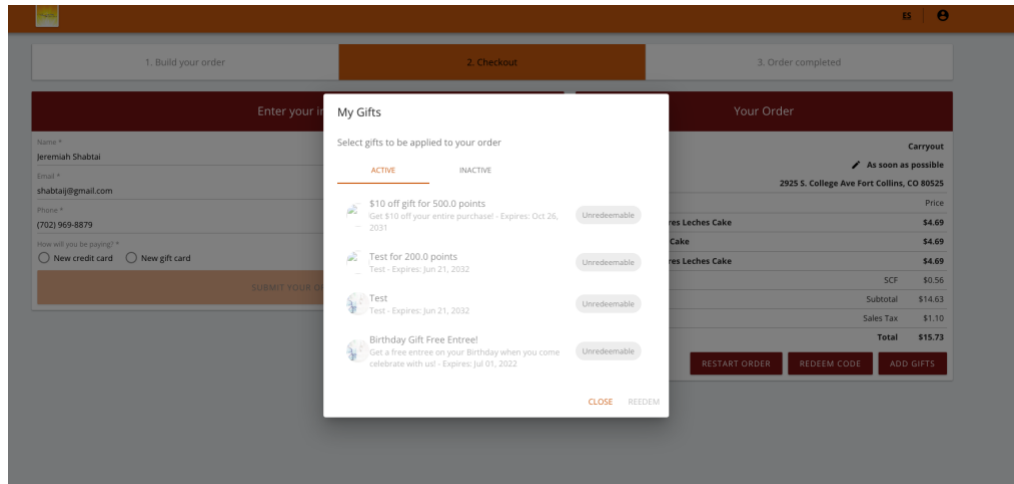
ES

1. Build your order

2. Checkout

3. Order completed

Enter your in

Name *
Jeremiah Shabtai

Email *
shabtaiji@gmail.com

Phone *
(702) 969-8879

How will you be paying? *
New credit card
New gift card

SUBMIT YOUR O

My Gifts

Select gifts to be applied to your order

ACTIVE
INACTIVE

$10 off gift for 500.0 points
Get $10 off your entire purchase! - Expires: Oct 26, 2031
Unredeemable

Test for 200.0 points
Test - Expires: Jun 21, 2032
Unredeemable

Test
Test - Expires: Jun 21, 2032
Unredeemable

Birthday Gift Free Entree!
Get a free entree on your Birthday when you come celebrate with us! - Expires: Jul 01, 2022
Unredeemable

CLOSE
REEDEM

Your Order

Carryout

As soon as possible

2925 S. College Ave Fort Collins, CO 80525

| | Price |
|---|---|
| res Leches Cake | $4.69 |
| Cake | $4.69 |
| res Leches Cake | $4.69 |
| SCF | $0.56 |
| Subtotal | $14.63 |
| Sales Tax | $1.10 |
| Total | $15.73 |

RESTART ORDER
REDEEM CODE
ADD GIFTS